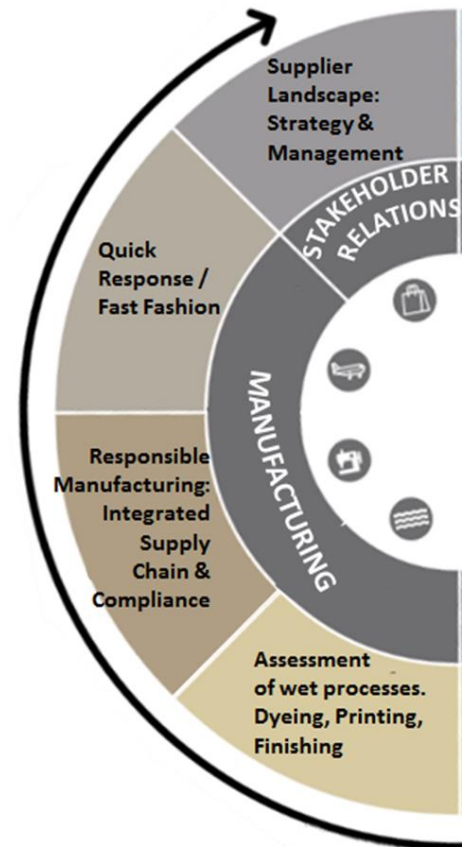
Supplier Landscape: Strategy & Management

STAKEHOLDER RELATIONS

Quick Response / Fast Fashion

MANUFACTURING

Responsible Manufacturing: Integrated Supply Chain & Compliance

Assessment of wet processes. Dyeing, Printing, Finishing